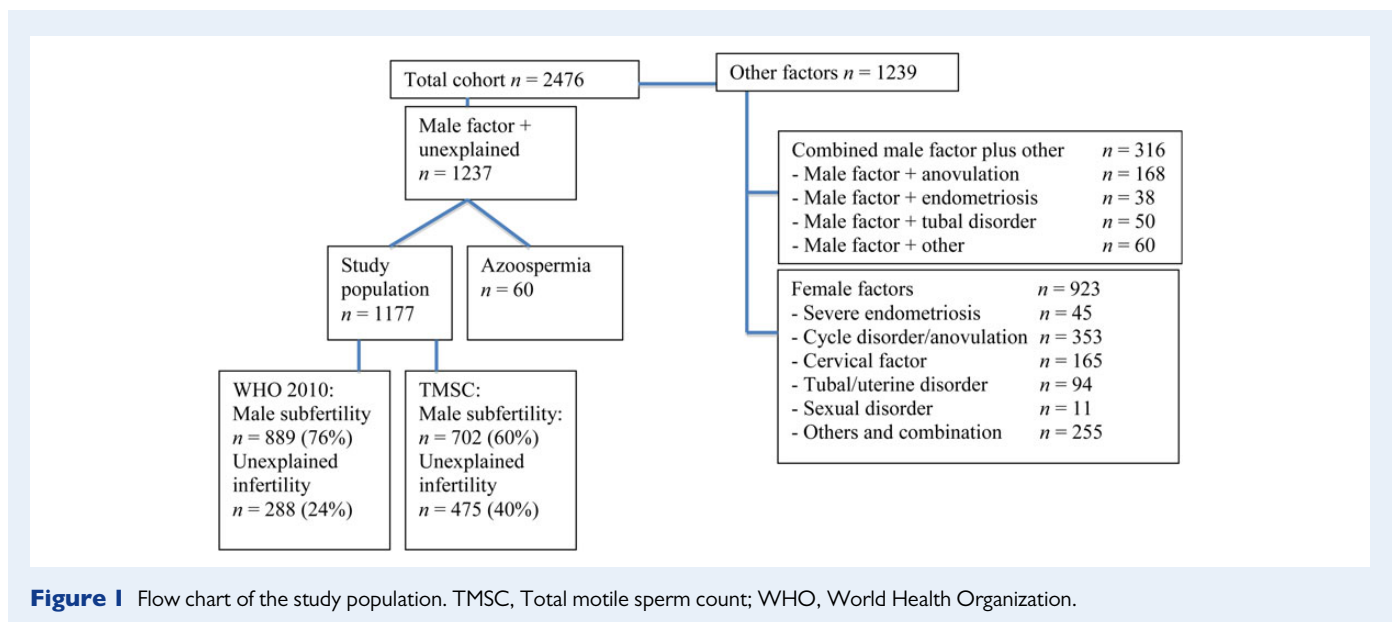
Total cohort $n = 2476$

Other factors $n = 1239$

Male factor + unexplained $n = 1237$

Study population $n = 1177$

Azoospermia $n = 60$

WHO 2010: Male subfertility $n = 889$ (76%) Unexplained infertility $n = 288$ (24%)

TMSC: Male subfertility: $n = 702$ (60%) Unexplained infertility $n = 475$ (40%)

| | |
|---|---|
| Combined male factor plus other | $n = 316$ |
| - Male factor + anovulation | $n = 168$ |
| - Male factor + endometriosis | $n = 38$ |
| - Male factor + tubal disorder | $n = 50$ |
| - Male factor + other | $n = 60$ |

| | |
|---|---|
| Female factors | $n = 923$ |
| - Severe endometriosis | $n = 45$ |
| - Cycle disorder/anovulation | $n = 353$ |
| - Cervical factor | $n = 165$ |
| - Tubal/uterine disorder | $n = 94$ |
| - Sexual disorder | $n = 11$ |
| - Others and combination | $n = 255$ |

Figure 1 Flow chart of the study population. TMSC, Total motile sperm count; WHO, World Health Organization.